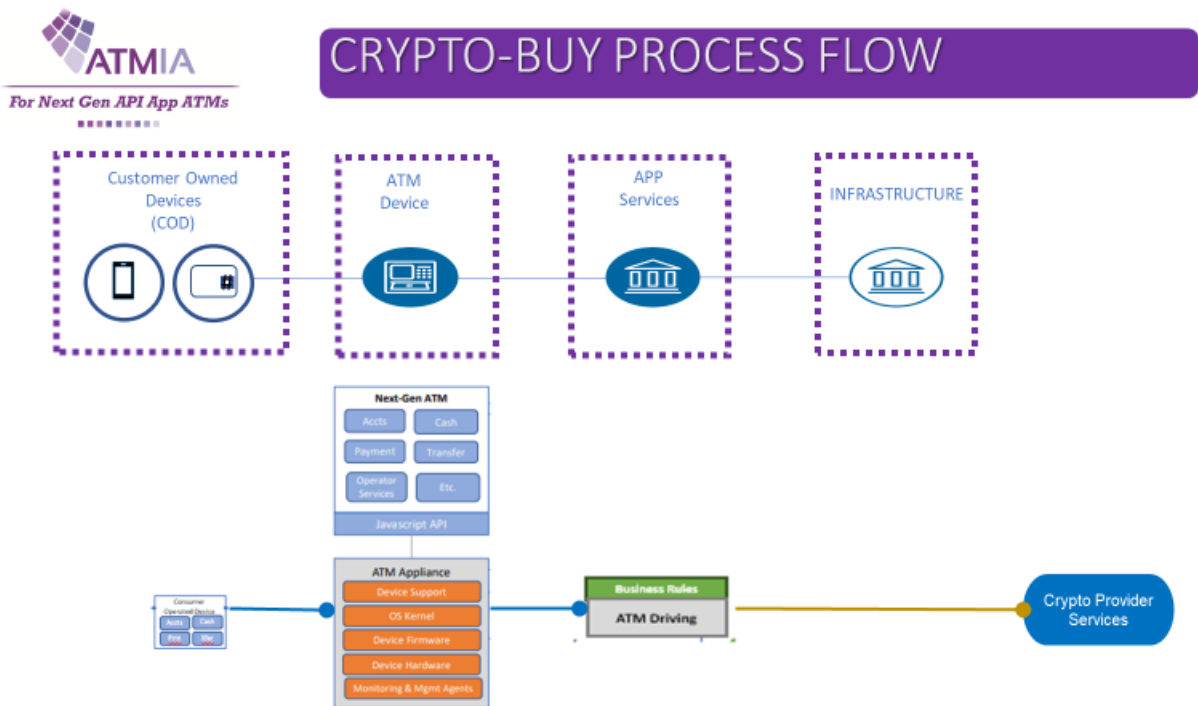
ATMIA
For Next Gen API App ATMs

CRYPTO-BUY PROCESS FLOW

Customer Owned Devices (COD)

ATM Device

APP Services

INFRASTRUCTURE

Next-Gen ATM
Accts
Cash
Payment
Transfer
Operator Services
Etc.
Javascript API

ATM Appliance
Device Support
OS Kernel
Device Firmware
Device Hardware
Monitoring & Mgmt Agents

Consumer Operated Device
Accts
Cash
Pmt
Xfer

Business Rules
ATM Driving

Crypto Provider Services